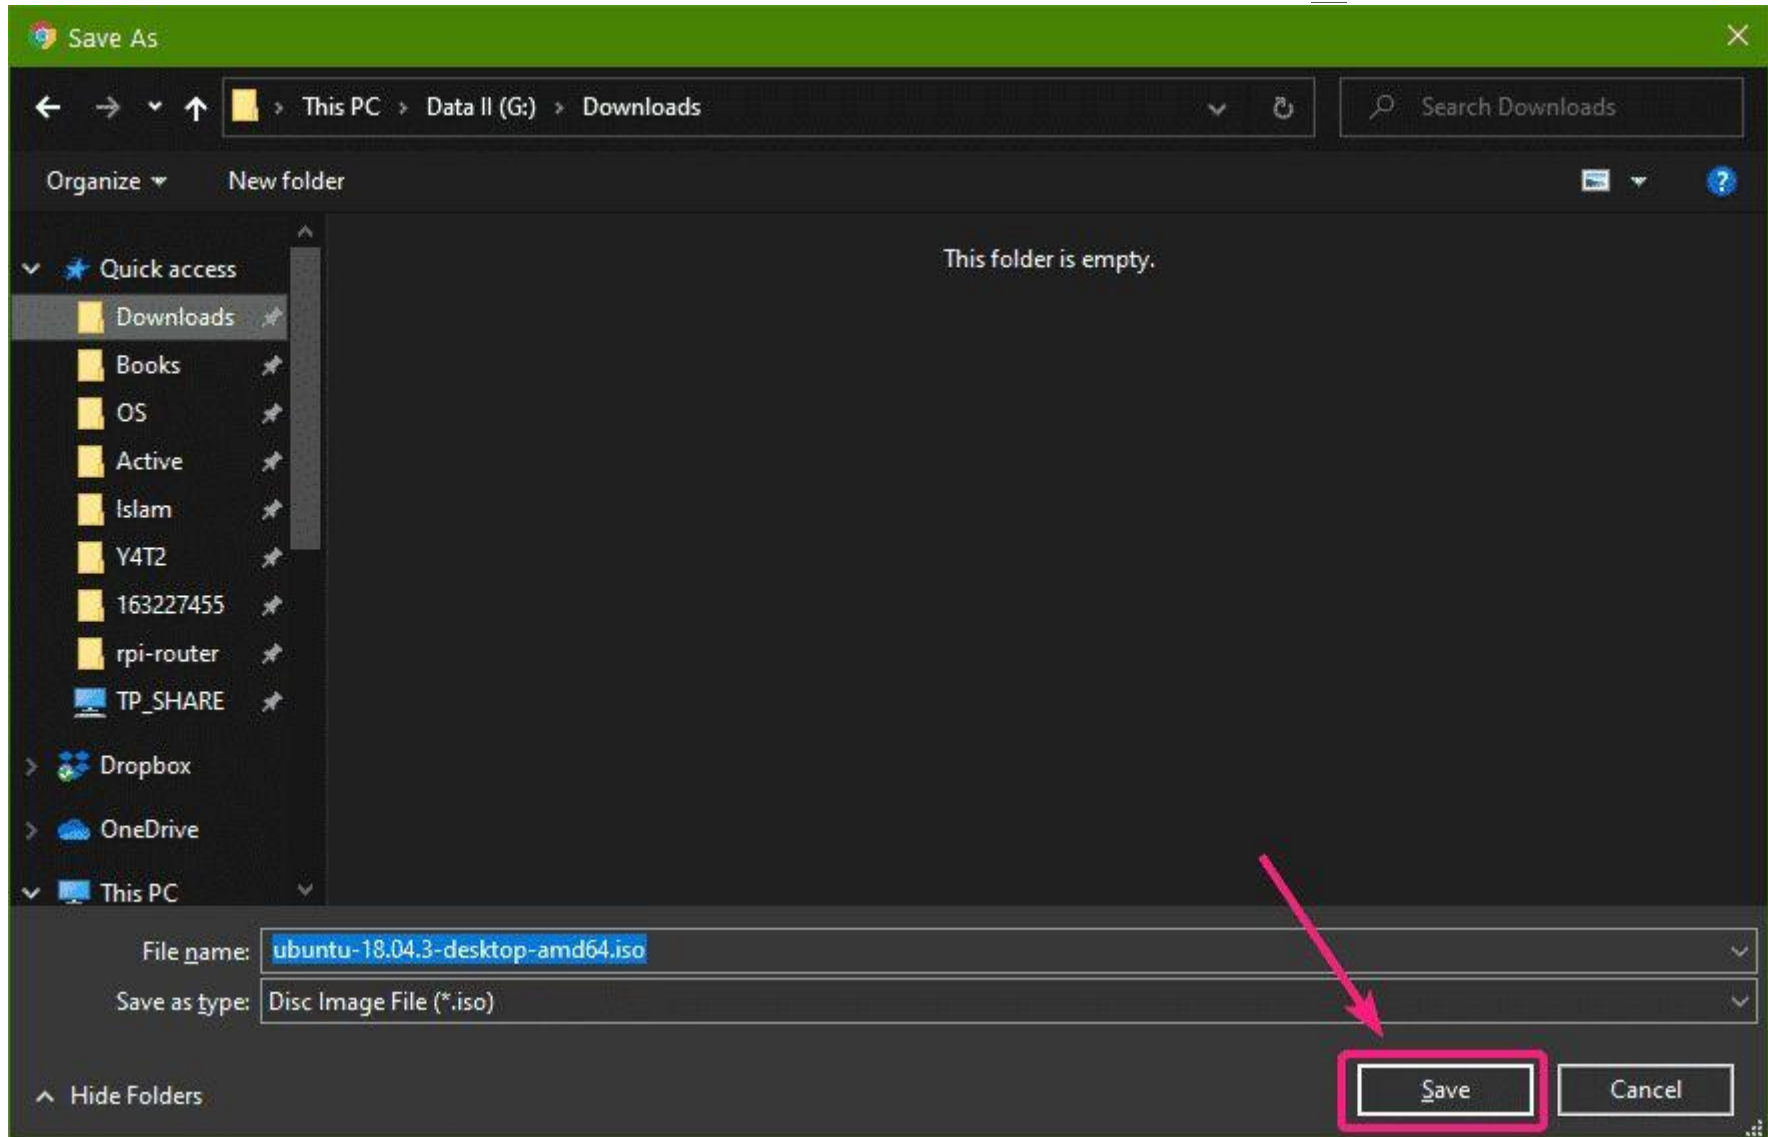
Save As

This PC > Data II (G:) > Downloads

Search Downloads

Organize New folder

Quick access
Downloads
Books
OS
Active
Islam
Y4T2
163227455
rpi-router
TP_SHARE
Dropbox
OneDrive
This PC

This folder is empty.

File name: ubuntu-18.04.3-desktop-amd64.iso
Save as type: Disc Image File (*.iso)

Hide Folders

Save
Cancel